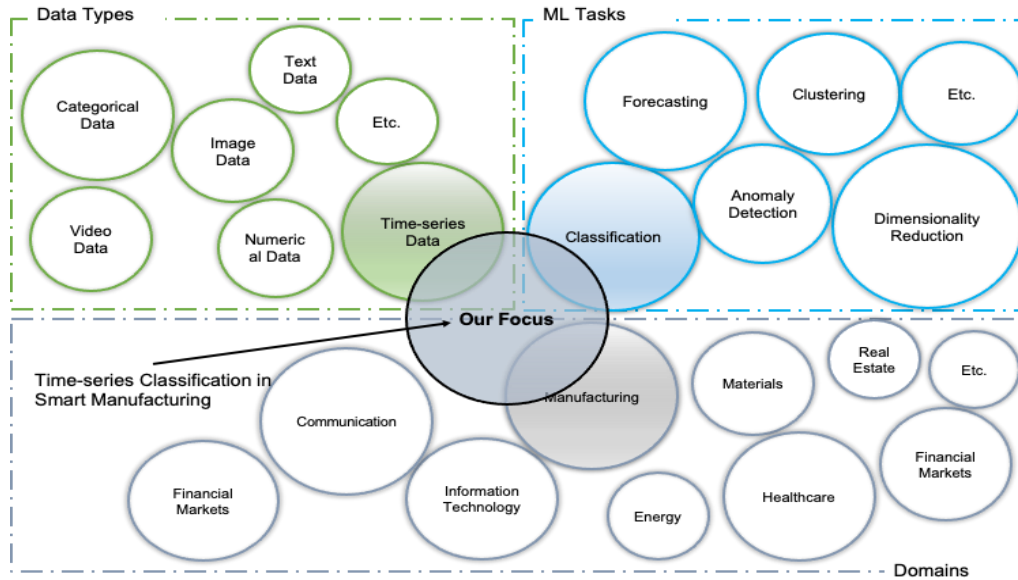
Data Types

Categorical Data

Text Data

Image Data

Etc.

Video Data

Numeric al Data

Time-series Data

ML Tasks

Forecasting

Clustering

Etc.

Anomaly Detection

Classification

Dimensionality Reduction

Our Focus

Time-series Classification in Smart Manufacturing

Communication

Manufacturing

Materials

Real Estate

Etc.

Financial Markets

Information Technology

Energy

Healthcare

Financial Markets

Domains